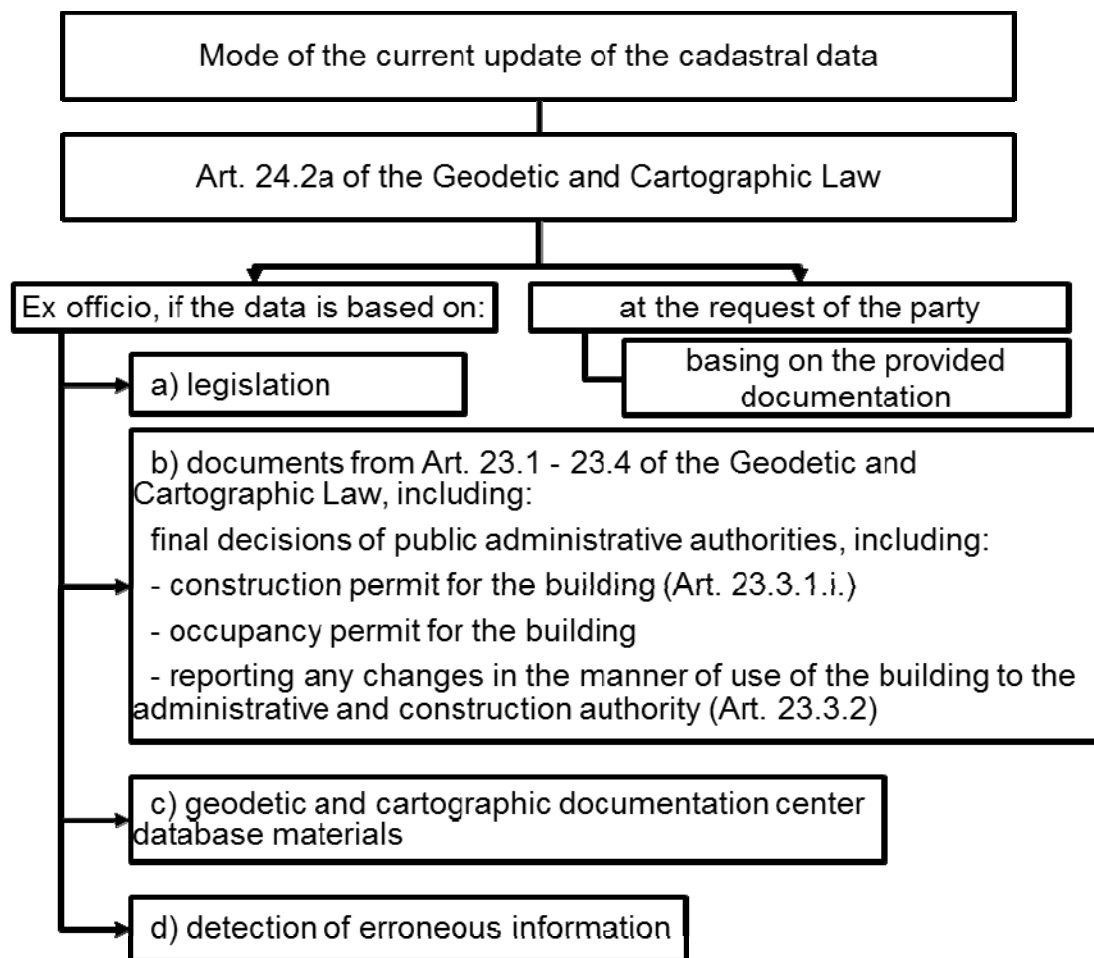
Mode of the current update of the cadastral data

Art. 24.2a of the Geodetic and Cartographic Law

Ex officio, if the data is based on:

at the request of the party

basing on the provided documentation

a) legislation

b) documents from Art. 23.1 - 23.4 of the Geodetic and Cartographic Law, including:

final decisions of public administrative authorities, including:

- construction permit for the building (Art. 23.3.1.i.)

- occupancy permit for the building

- reporting any changes in the manner of use of the building to the administrative and construction authority (Art. 23.3.2)

c) geodetic and cartographic documentation center database materials

d) detection of erroneous information